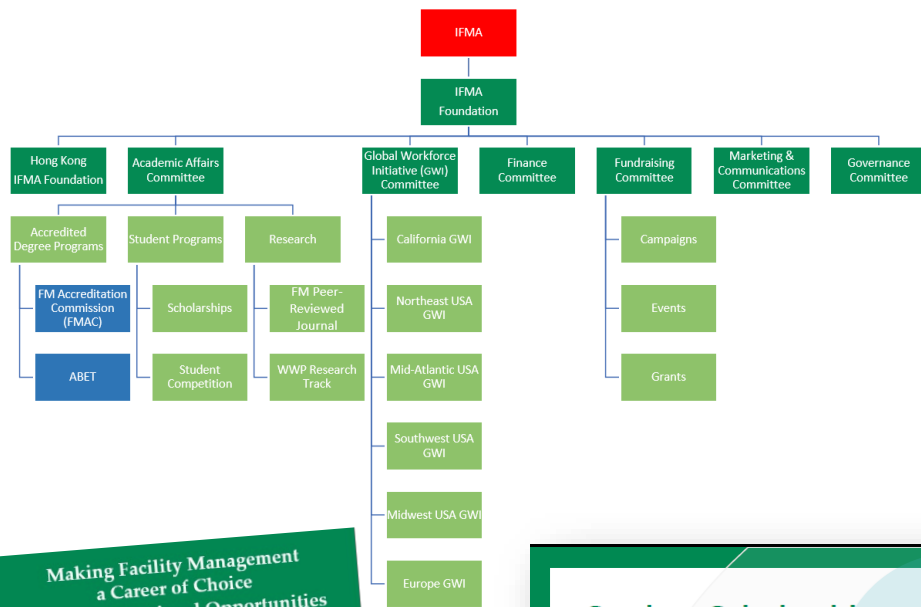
IFMA

IFMA Foundation

Hong Kong IFMA Foundation

Academic Affairs Committee

Global Workforce Initiative (GWI) Committee

Finance Committee

Fundraising Committee

Marketing & Communications Committee

Governance Committee

Accredited Degree Programs

Student Programs

Research

FM Accreditation Commission (FMAC)

ABET

Scholarships

Student Competition

FM Peer-Reviewed Journal

WWP Research Track

California GWI

Northeast USA GWI

Mid-Atlantic USA GWI

Southwest USA GWI

Midwest USA GWI

Europe GWI

Campaigns

Events

Grants

Making Facility Management a Career of Choice
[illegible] Opportunities